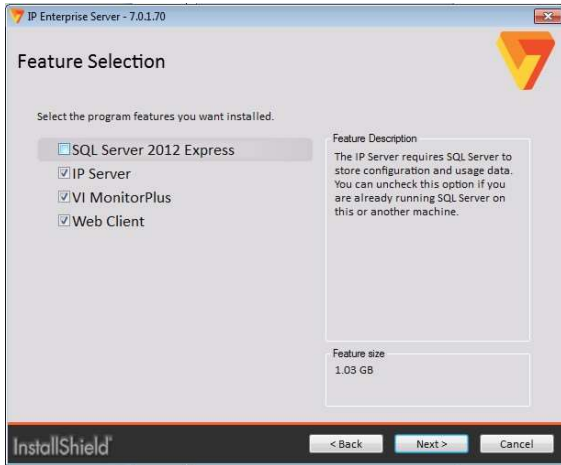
IP Enterprise Server - 7.0.1.70

Feature Selection

Select the program features you want installed.

SQL Server 2012 Express
IP Server
VI MonitorPlus
Web Client

Feature Description
The IP Server requires SQL Server to store configuration and usage data. You can uncheck this option if you are already running SQL Server on this or another machine.

Feature size
1.03 GB

InstallShield

< Back
Next >
Cancel